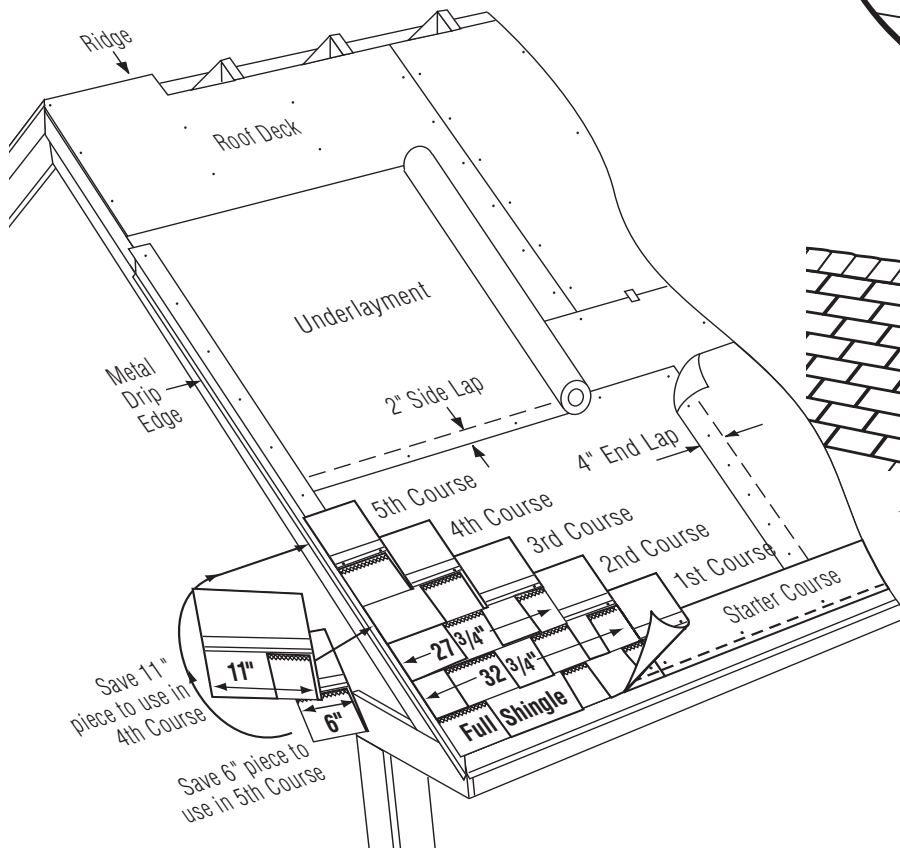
Ridge

Roof Deck

Underlayment

Metal Drip Edge

2" Side Lap

4" End Lap

5th Course

4th Course

3rd Course

2nd Course

1st Course

Starter Course

27 3/4"

32 3/4"

Full Shingle

11"

6"

Save 11" piece to use in 4th Course

Save 6" piece to use in 5th Course